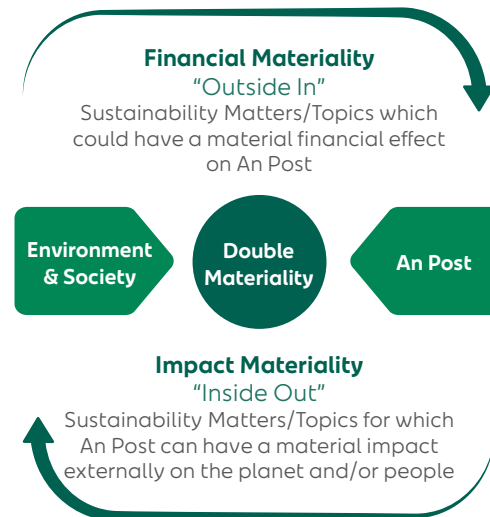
Financial Materiality
"Outside In"
Sustainability Matters/Topics which could have a material financial effect on An Post

Environment & Society

Double Materiality

An Post

Impact Materiality
"Inside Out"
Sustainability Matters/Topics for which An Post can have a material impact externally on the planet and/or people